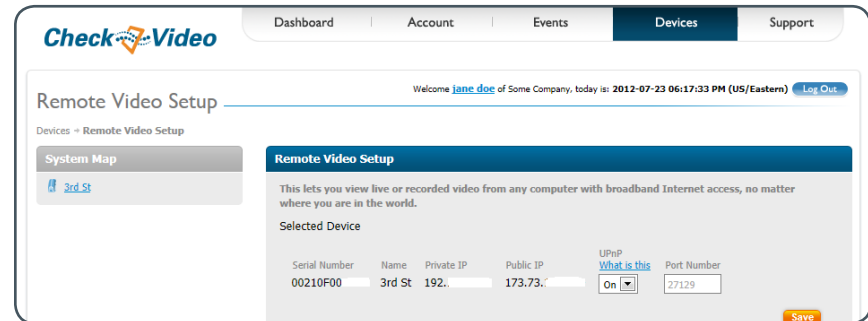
Check Video

Dashboard | Account | Events | Devices | Support

Welcome jane doe of Some Company, today is: 2012-07-23 06:17:33 PM (US/Eastern) Log Out

Remote Video Setup

Devices → Remote Video Setup

System Map

3rd St

Remote Video Setup

This lets you view live or recorded video from any computer with broadband Internet access, no matter where you are in the world.

Selected Device

| Serial Number | Name | Private IP | Public IP | UPnP What is this | Port Number |
|---|---|---|---|---|---|
| 00210F00 | 3rd St | 192. | 173.73. | On | 27129 |

Save